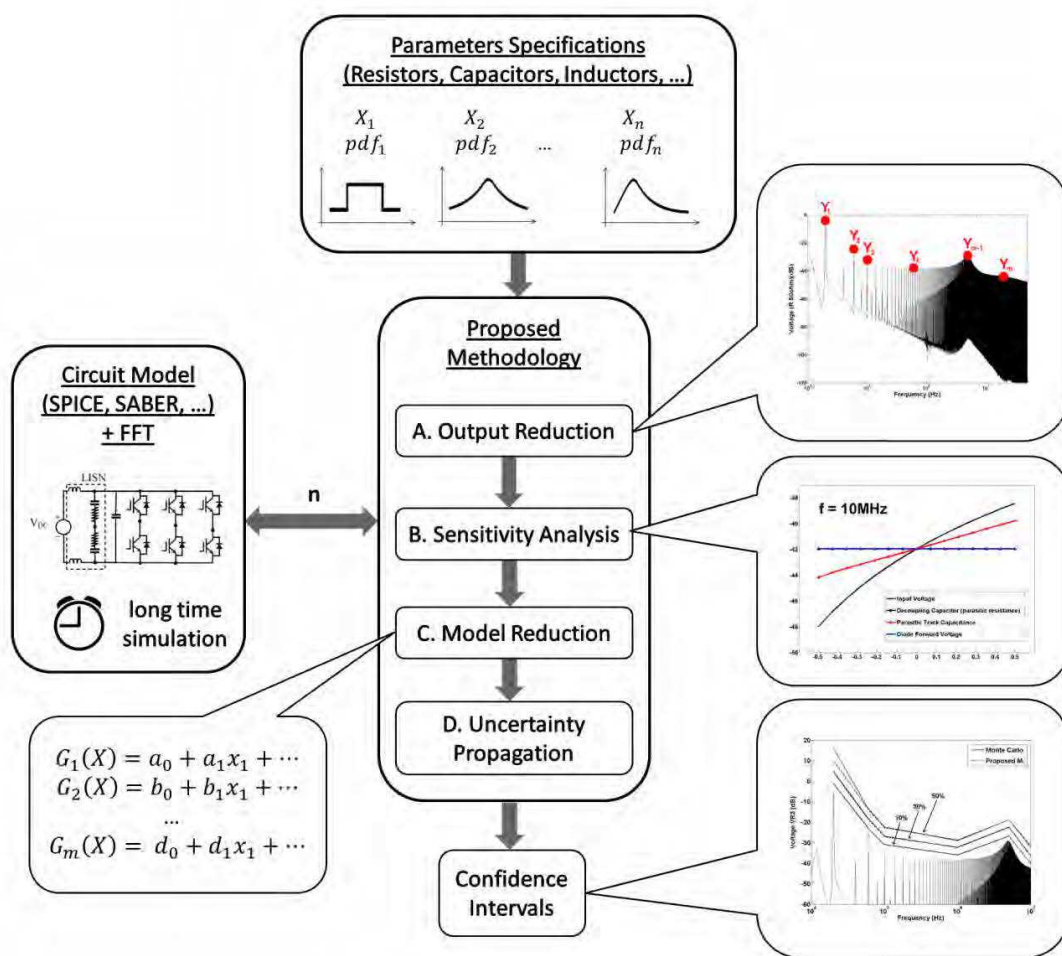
Parameters Specifications (Resistors, Capacitors, Inductors, ...)

$X_1$ $pdf_1$

$X_2$ $pdf_2$

...

$X_n$ $pdf_n$

Circuit Model (SPICE, SABER, ...) + FFT

LISN

$V_{DC}$

long time simulation

n

Proposed Methodology

A. Output Reduction

B. Sensitivity Analysis

C. Model Reduction

D. Uncertainty Propagation

Confidence Intervals

$Y_1$ $Y_2$ $Y_3$ $Y_i$ $Y_{m-1}$ $Y_m$

Voltage (dBµV)

Frequency (Hz)

f = 10MHz

Input Voltage

Decoupling Capacitor (parasitic resistance)

Parasitic Tank Capacitance

Diode Forward Voltage

-0.5 -0.4 -0.3 -0.2 -0.1 0 0.1 0.2 0.3 0.4 0.5

$G_1(X) = a_0 + a_1x_1 + \cdots$
$G_2(X) = b_0 + b_1x_1 + \cdots$
...
$G_m(X) = d_0 + d_1x_1 + \cdots$

Monte Carlo

Proposed M.

10%

50%

90%

Voltage (dB)

Frequency (Hz)

20 10 0 -10 -20 -30 -40 -50 -60